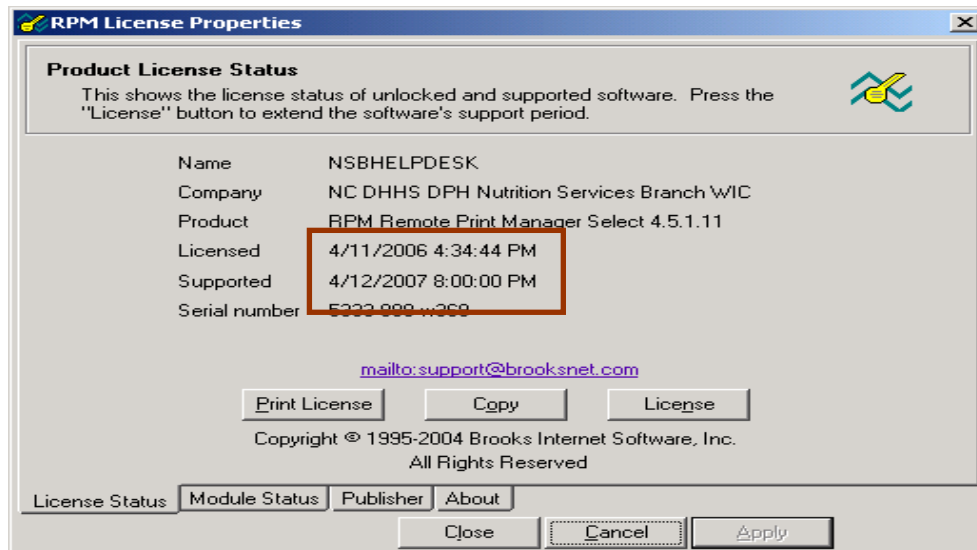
RPM License Properties

Product License Status

This shows the license status of unlocked and supported software. Press the "License" button to extend the software's support period.

| | |
|---|---|
| Name | NSBHELPDESK |
| Company | NC DHHS DPH Nutrition Services Branch WIC |
| Product | RPM Remote Print Manager Select 4.5.1.11 |
| Licensed | 4/11/2006 4:34:44 PM |
| Supported | 4/12/2007 8:00:00 PM |
| Serial number | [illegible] |

mailto:support@brooksnet.com

Print License | Copy | License

Copyright © 1995-2004 Brooks Internet Software, Inc.
All Rights Reserved

License Status | Module Status | Publisher | About

Close | Cancel | Apply